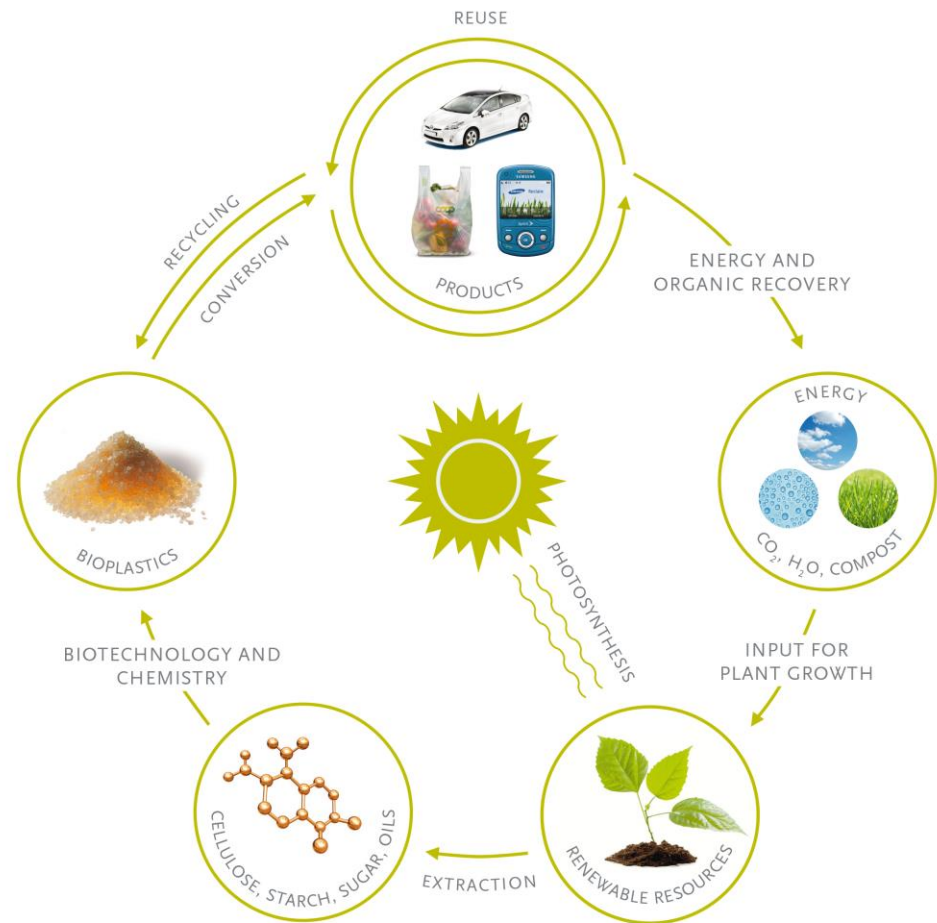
REUSE

PRODUCTS

ENERGY AND ORGANIC RECOVERY

ENERGY

$CO_2$, $H_2O$, COMPOST

INPUT FOR PLANT GROWTH

RENEWABLE RESOURCES

EXTRACTION

CELLULOSE, STARCH, SUGAR, OILS

BIOTECHNOLOGY AND CHEMISTRY

BIOPLASTICS

RECYCLING

CONVERSION

PHOTOSYNTHESIS